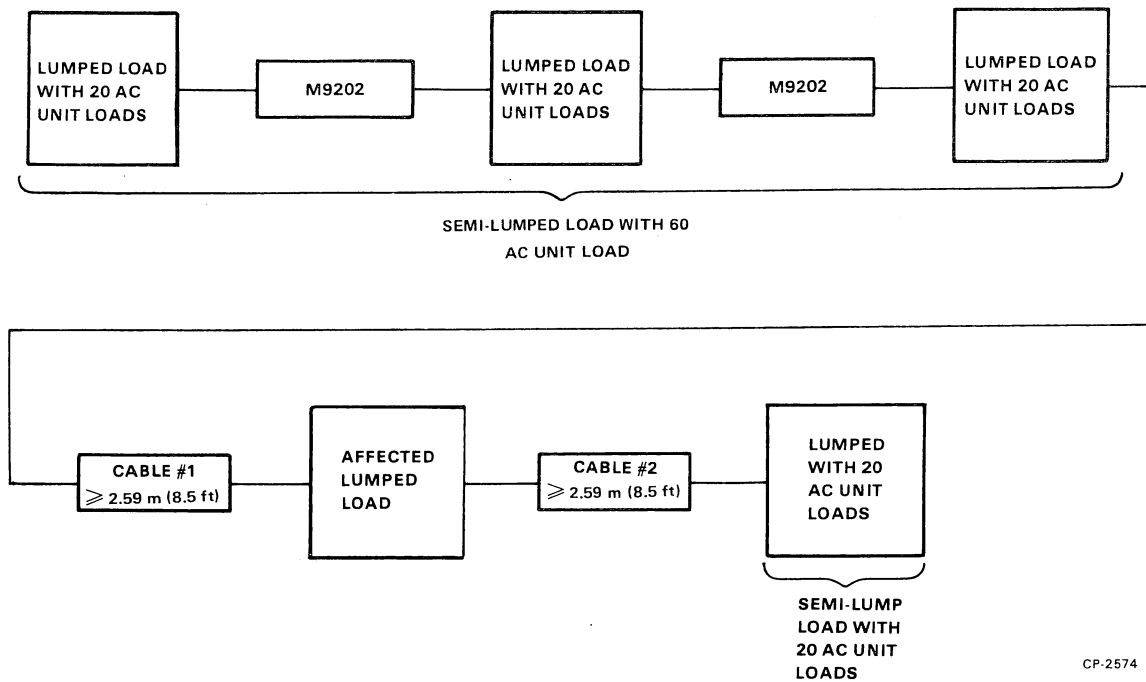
LUMPED LOAD WITH 20 AC UNIT LOADS

M9202

LUMPED LOAD WITH 20 AC UNIT LOADS

M9202

LUMPED LOAD WITH 20 AC UNIT LOADS

SEMI-LUMPED LOAD WITH 60 AC UNIT LOAD

CABLE #1 $\geqslant$ 2.59 m (8.5 ft)

AFFECTED LUMPED LOAD

CABLE #2 $\geqslant$ 2.59 m (8.5 ft)

LUMPED WITH 20 AC UNIT LOADS

SEMI-LUMP LOAD WITH 20 AC UNIT LOADS

CP-2574